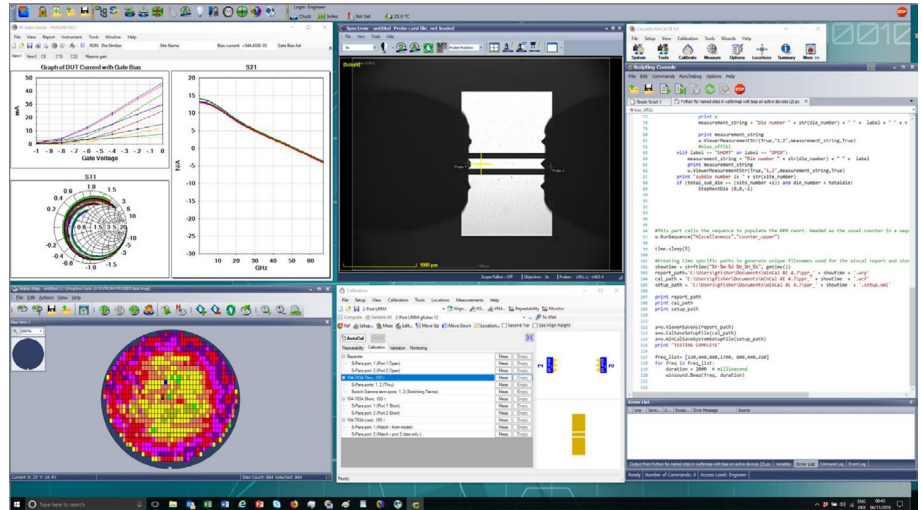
Login: Engineer
Chuck Index Not Set 25.0 °C

RF Vdat Viewer
File View Report Instrument Tools Window Help
RUN: Die Number
Site Name
Bias current: +044.450E-03
Gate Bias Set

Graph of DUT Current with Gate Bias
mA
Gate Voltage
-1 -9 -8 -7 -6 -5 -4 -3 -2 -1 0

S21
ZdB
GHz
10 20 30 40 50 60 70 80 90 100

S11

Spectrum - untitled : Probe card file: not loaded
Probe 1
Probe 2
1000 µm

Cascade Wafer
File Setup View Calibration Tools Wizards Help
System Tools Calibrate Measure Options Locations Summary More

Scripting Console
File Edit Commands Run/Debug Options Help
Basic Script 1
Python for named sites in waferstep with bias on active devices

print +
measurement_string = "Die number " + str(die_number) + " + label = " + s
print measurement_string
u.ViewerMeasurementStr(True,"1,3",measurement_string,True)
#blue_off(5)
elif label == "SHORT" or label == "OPEN":
measurement_string = "Die number " + str(die_number) + " " + label
print measurement_string
u.ViewerMeasurementStr(True,"1,2",measurement_string,True)
print "subdie number is " + str(site_number)
if (total_sub_die == (site_number +1)) and die_number < totaldie:
StepNextDie (0,0,-1)

#This part calls the sequence to populate the RPR report. Needed as the usual counter in a seq
u.RunSequence("Miscellaneous","counter_upper")

time.sleep(5)

#Creating time specific paths to generate unique filenames used for the wincal report and star
showtime = strftime("%Y-%m-%d_%H_%M_%S", gmtime())
report_path='C:\Users\gfisher\Documents\WinCal XE 4.7\ppr_' + showtime + '.wrp'
cal_path = 'C:\Users\gfisher\Documents\WinCal XE 4.7\ppr_' + showtime + '.wcf'
setup_path = 'C:\Users\gfisher\Documents\WinCal XE 4.7\ppr_' + showtime + '.setup.xml'

print report_path
print cal_path
print setup_path

avo.ViewerSavedas(report_path)
avo.CalSaveSetupFile(cal_path)
avo.WinCalSaveSystemSetupFile(setup_path)
print "TESTING COMPLETE"

freq_list= [220,440,880,1760, 880,440,220]
for freq in freq_list:
duration = 2000 # millisecond
winsound.Beep(freq, duration)

Error List

Wafer Map
Current: X: 23 Y: 35 #1
Dies Count: 864 Selected: 864

Calibration
File Setup View Calibration Tools Learn Measurements Help
2-Port LRRM
Repeatability Calibration Validation Monitoring
AutoCal
Separate
S-Para port: 1 (Port 1 Open)
S-Para port: 2 (Port 2 Open)
104-783A Thru
S-Para port: 1, 2 (Thru)
Switch Gamma term ports: 1, 2 (Switching Terms)
104-783A Short
S-Para port: 1 (Port 1 Short)
S-Para port: 2 (Port 2 Short)
104-783A Load
S-Para port: 1 (Match - from model)
S-Para port: 2 (Match - port 2 data only)
Meas Empty
Ready

Ready Number of Commands: 0 Access Level: Engineer